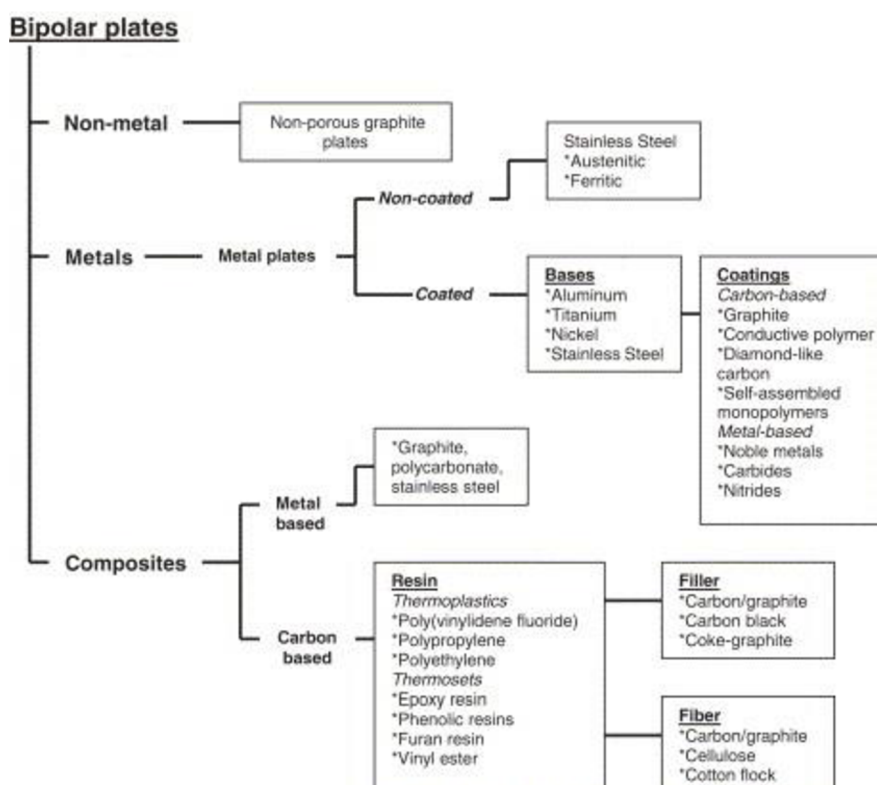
Bipolar plates

Non-metal

Non-porous graphite plates

Metals

Metal plates

Non-coated

Stainless Steel
*Austenitic
*Ferritic

Coated

Bases
*Aluminum
*Titanium
*Nickel
*Stainless Steel

Coatings
Carbon-based
*Graphite
*Conductive polymer
*Diamond-like carbon
*Self-assembled monopolymers
Metal-based
*Noble metals
*Carbides
*Nitrides

Composites

Metal based

*Graphite, polycarbonate, stainless steel

Carbon based

Resin
Thermoplastics
*Poly(vinylidene fluoride)
*Polypropylene
*Polyethylene
Thermosets
*Epoxy resin
*Phenolic resins
*Furan resin
*Vinyl ester

Filler
*Carbon/graphite
*Carbon black
*Coke-graphite

Fiber
*Carbon/graphite
*Cellulose
*Cotton flock